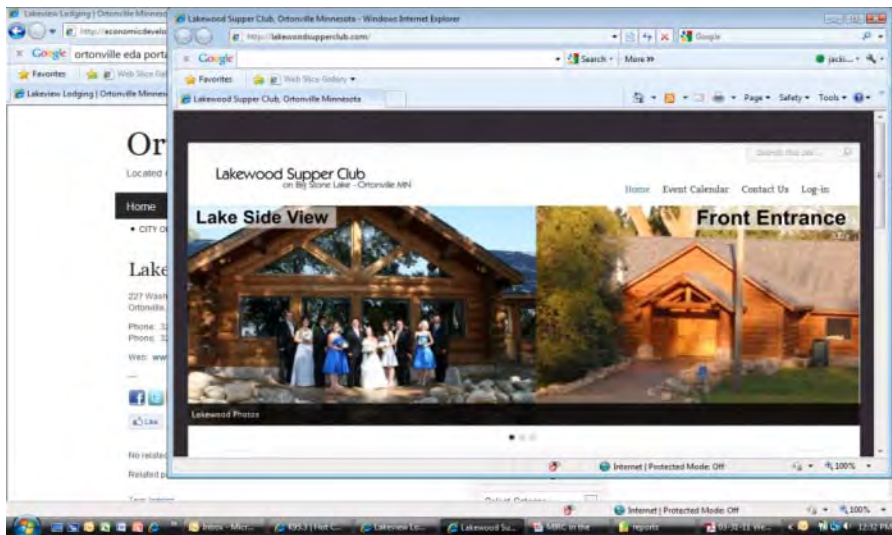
Lakeview Lodging | Ortonville Minneso

http://economicdevelo

Google ortonville eda porta

Favorites Web Slice Ga

Lakeview Lodging | Ortonville Minnes

Or

Located

Home

• CITY O

Lake

227 Wash
Ortonville,

Phone: 3
Phone: 3

Web: ww

Like

No relate

Related p

Lakewood Supper Club, Ortonville Minnesota - Windows Internet Explorer

http://lakewoodsupperclub.com/

Google

Search • More »

Favorites Web Slice Gallery

Lakewood Supper Club, Ortonville Minnesota

Page • Safety • Tools •

Search this site...

Lakewood Supper Club
on Big Stone Lake - Ortonville MN

Home Event Calendar Contact Us Log-in

Lake Side View

Front Entrance

Lakewood Photos

Internet | Protected Mode: Off

100%

Internet | Protected Mode: Off

100%

Inbox - Micr...

KXS.3 | Hot C...

Lakeview Lo...

Lakewood Su...

SWRC on the

reports

12:32 PM